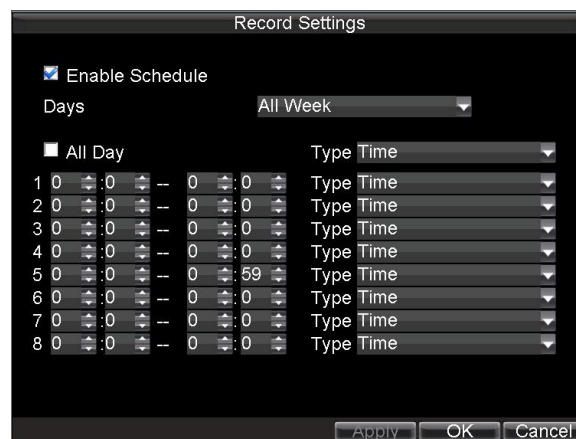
Record Settings

Enable Schedule

Days All Week

All Day Type Time

| | | | | | | |
|---|---|---|---|---|---|---|
| 1 | 0 | :0 | -- | 0 | :0 | Type Time |
| 2 | 0 | :0 | -- | 0 | :0 | Type Time |
| 3 | 0 | :0 | -- | 0 | :0 | Type Time |
| 4 | 0 | :0 | -- | 0 | :0 | Type Time |
| 5 | 0 | :0 | -- | 0 | :59 | Type Time |
| 6 | 0 | :0 | -- | 0 | :0 | Type Time |
| 7 | 0 | :0 | -- | 0 | :0 | Type Time |
| 8 | 0 | :0 | -- | 0 | :0 | Type Time |

Apply OK Cancel